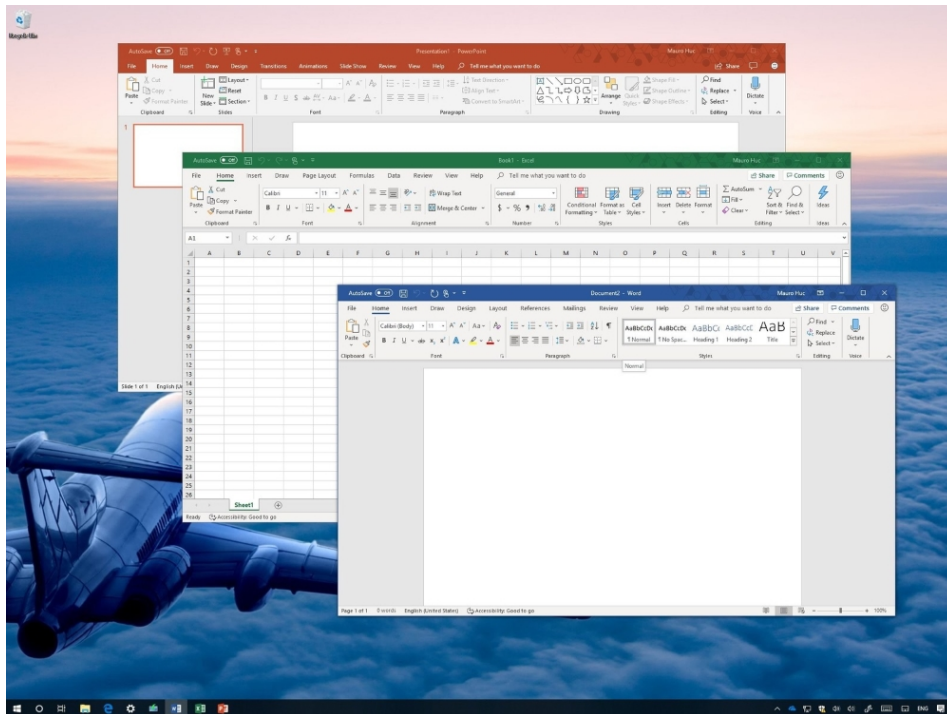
Recycle Bin

AutoSave Off Presentation1 - PowerPoint Mauro Huc
File Home Insert Draw Design Transitions Animations Slide Show Review View Help Tell me what you want to do Share
Paste Cut Copy Format Painter Clipboard New Slide Layout Reset Section Slides Font Paragraph Text Direction Align Text Convert to SmartArt Arrange Quick Styles Shape Fill Shape Outline Shape Effects Drawing Find Replace Select Editing Dictate Voice
1
Slide 1 of 1 English (U

AutoSave Off Book1 - Excel Mauro Huc
File Home Insert Draw Page Layout Formulas Data Review View Help Tell me what you want to do Share Comments
Paste Cut Copy Format Painter Clipboard Calibri 11 Font Alignment Wrap Text Merge & Center General Number Conditional Formatting Format as Table Cell Styles Styles Insert Delete Format Cells AutoSum Fill Clear Sort & Filter Find & Select Editing Ideas Ideas
A1 fx
A B C D E F G H I J K L M N O P Q R S T U V
1 2 3 4 5 6 7 8 9 10 11 12 13 14 15 16 17 18 19 20 21 22 23 24 25 26
Sheet1
Ready Accessibility: Good to go

AutoSave On Document2 - Word Mauro Huc
File Home Insert Draw Design Layout References Mailings Review View Help Tell me what you want to do Share Comments
Paste Clipboard Calibri (Body) 11 Font Paragraph AaBbCcDc ¶ Normal AaBbCcDc ¶ No Spac... AaBbCc Heading 1 AaBbCcC Heading 2 AaB Title Styles Find Replace Select Editing Dictate Voice
Normal
Page 1 of 1 0 words English (United States) Accessibility: Good to go 100%

ENG